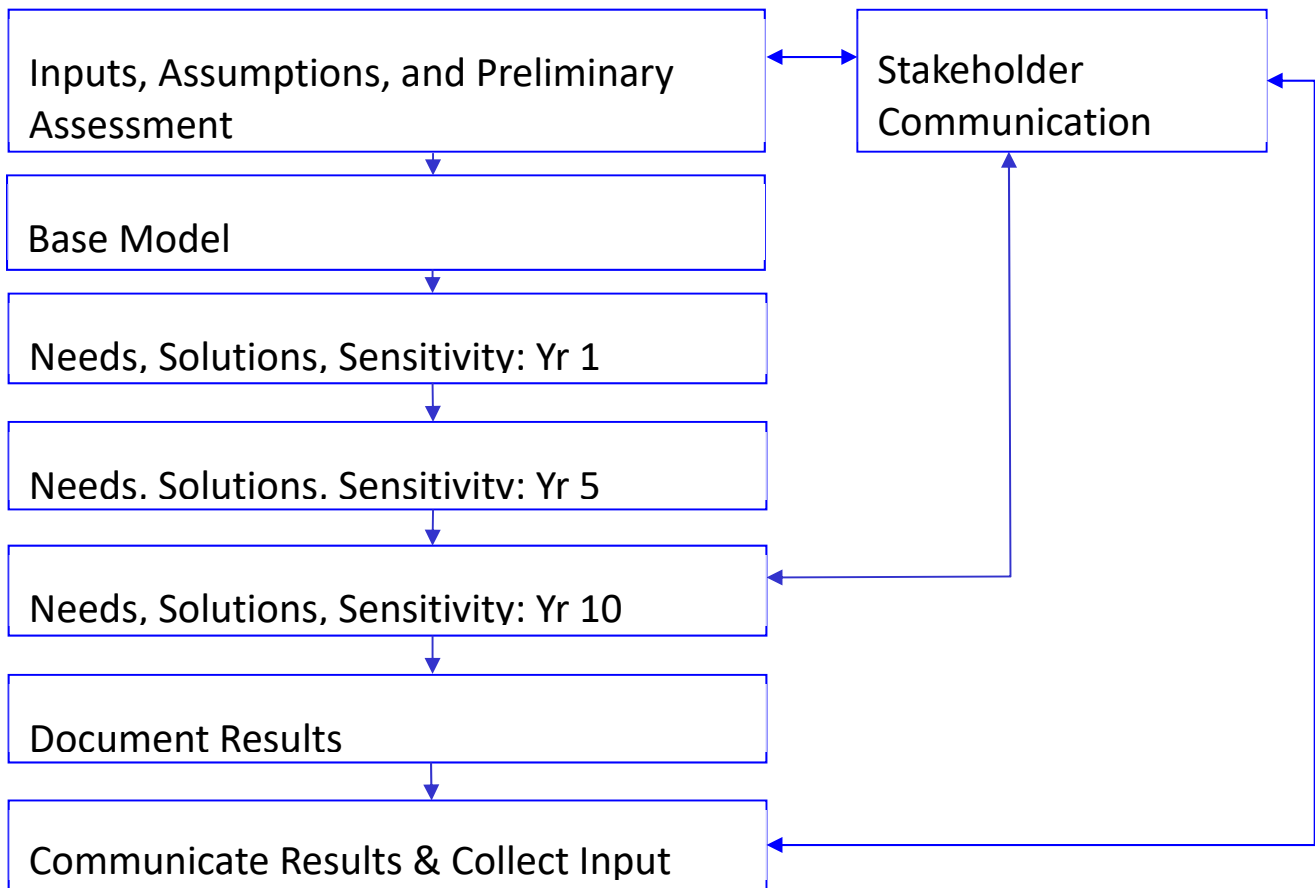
Inputs, Assumptions, and Preliminary Assessment

Stakeholder Communication

Base Model

Needs, Solutions, Sensitivity: Yr 1

Needs, Solutions, Sensitivity: Yr 5

Needs, Solutions, Sensitivity: Yr 10

Document Results

Communicate Results & Collect Input